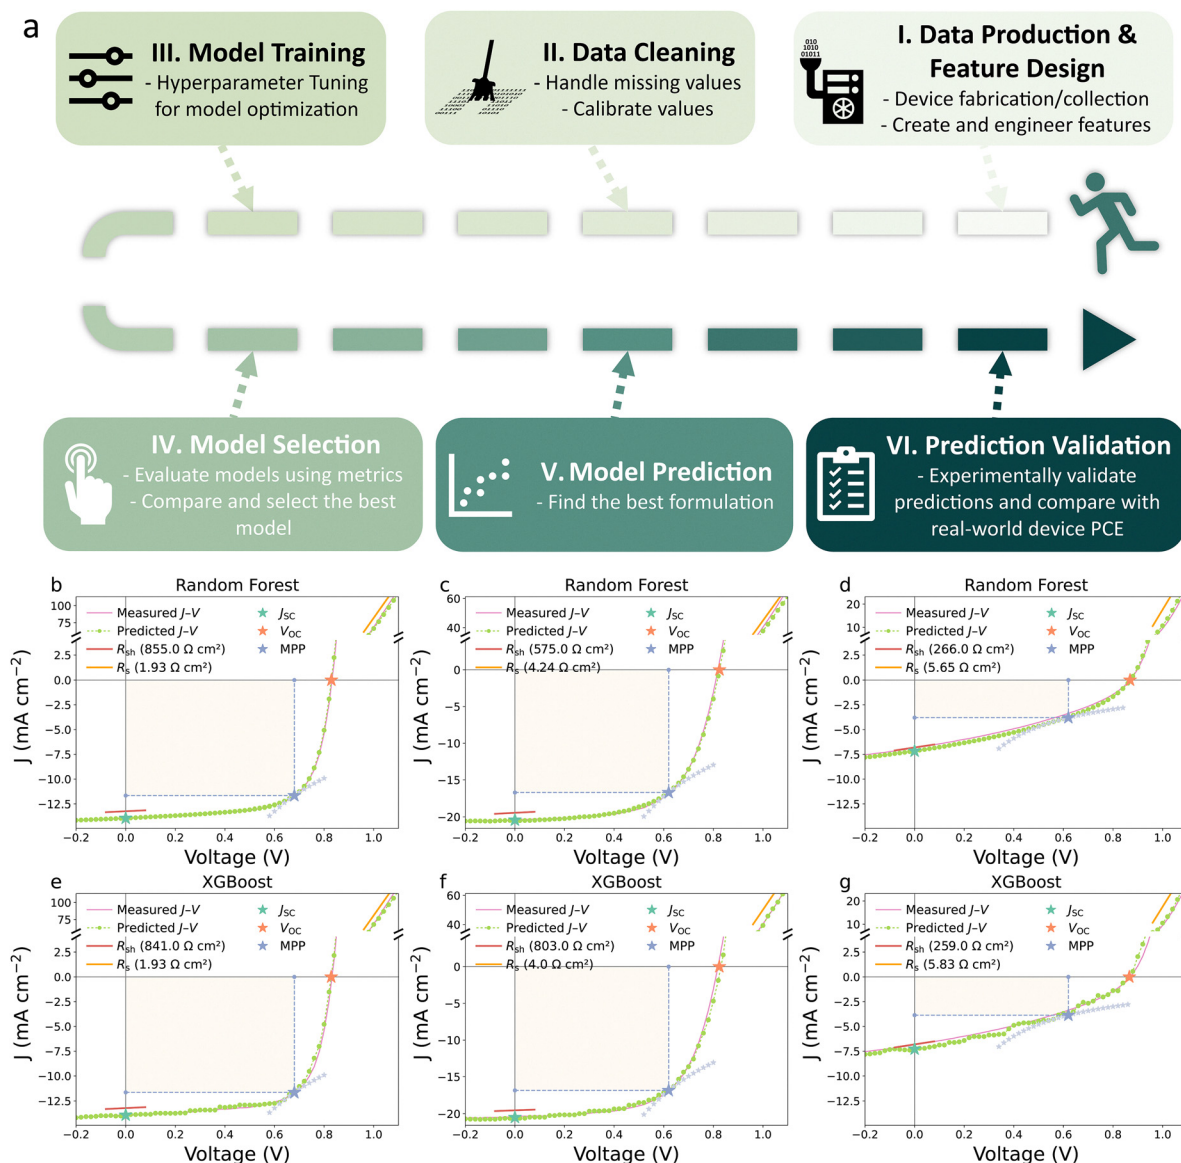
a

III. Model Training
- Hyperparameter Tuning for model optimization

II. Data Cleaning
- Handle missing values
- Calibrate values

010
1010
01011

I. Data Production & Feature Design
- Device fabrication/collection
- Create and engineer features

IV. Model Selection
- Evaluate models using metrics
- Compare and select the best model

V. Model Prediction
- Find the best formulation

VI. Prediction Validation
- Experimentally validate predictions and compare with real-world device PCE

b
Random Forest
Measured J–V
Predicted J–V
$R_{sh}$ (855.0 Ω cm²)
$R_s$ (1.93 Ω cm²)
$J_{SC}$
$V_{OC}$
MPP
100
75
2.5
0.0
-2.5
-5.0
-7.5
-10.0
-12.5
-0.2 0.0 0.2 0.4 0.6 0.8 1.0
Voltage (V)
J (mA cm$^{-2}$)

c
Random Forest
Measured J–V
Predicted J–V
$R_{sh}$ (575.0 Ω cm²)
$R_s$ (4.24 Ω cm²)
$J_{SC}$
$V_{OC}$
MPP
60
40
0
-5
-10
-15
-20
-0.2 0.0 0.2 0.4 0.6 0.8 1.0
Voltage (V)
J (mA cm$^{-2}$)

d
Random Forest
Measured J–V
Predicted J–V
$R_{sh}$ (266.0 Ω cm²)
$R_s$ (5.65 Ω cm²)
$J_{SC}$
$V_{OC}$
MPP
20
10
2.5
0.0
-2.5
-5.0
-7.5
-10.0
-12.5
-0.2 0.0 0.2 0.4 0.6 0.8 1.0
Voltage (V)
J (mA cm$^{-2}$)

e
XGBoost
Measured J–V
Predicted J–V
$R_{sh}$ (841.0 Ω cm²)
$R_s$ (1.93 Ω cm²)
$J_{SC}$
$V_{OC}$
MPP
100
75
2.5
0.0
-2.5
-5.0
-7.5
-10.0
-12.5
-0.2 0.0 0.2 0.4 0.6 0.8 1.0
Voltage (V)
J (mA cm$^{-2}$)

f
XGBoost
Measured J–V
Predicted J–V
$R_{sh}$ (803.0 Ω cm²)
$R_s$ (4.0 Ω cm²)
$J_{SC}$
$V_{OC}$
MPP
60
40
0
-5
-10
-15
-20
-0.2 0.0 0.2 0.4 0.6 0.8 1.0
Voltage (V)
J (mA cm$^{-2}$)

g
XGBoost
Measured J–V
Predicted J–V
$R_{sh}$ (259.0 Ω cm²)
$R_s$ (5.83 Ω cm²)
$J_{SC}$
$V_{OC}$
MPP
20
10
2.5
0.0
-2.5
-5.0
-7.5
-10.0
-12.5
-0.2 0.0 0.2 0.4 0.6 0.8 1.0
Voltage (V)
J (mA cm$^{-2}$)